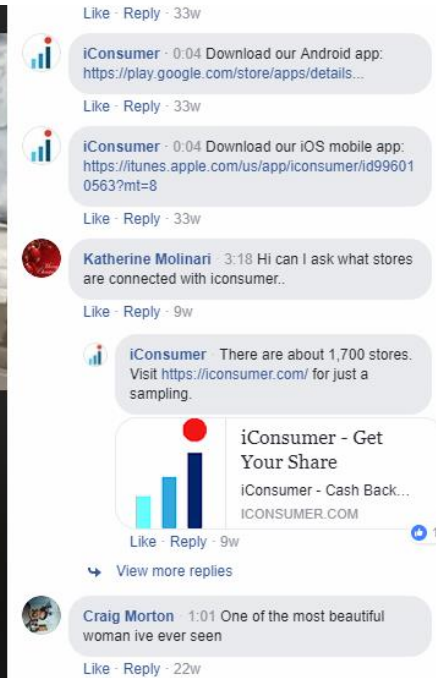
Like · Reply · 33w

iConsumer · 0:04 Download our Android app: https://play.google.com/store/apps/details...

Like · Reply · 33w

iConsumer · 0:04 Download our iOS mobile app: https://itunes.apple.com/us/app/iconsumer/id996010563?mt=8

Like · Reply · 33w

Katherine Molinari · 3:18 Hi can I ask what stores are connected with iconsumer..

Like · Reply · 9w

iConsumer There are about 1,700 stores. Visit https://iconsumer.com/ for just a sampling.

iConsumer - Get Your Share
iConsumer - Cash Back...
ICONSUMER.COM

1

Like · Reply · 9w

View more replies

Craig Morton · 1:01 One of the most beautiful woman ive ever seen

Like · Reply · 22w